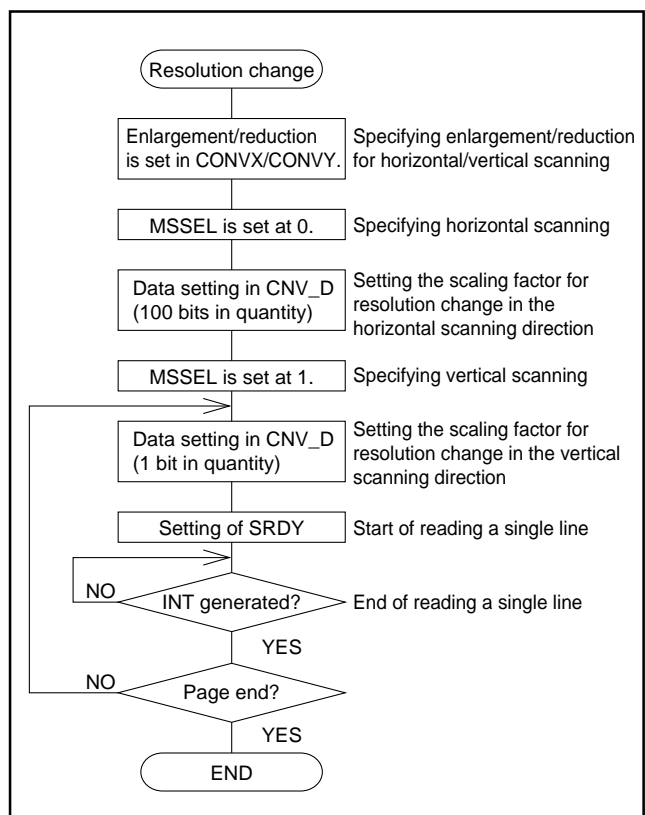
Resolution change

Enlargement/reduction is set in CONVX/CONVY.

Specifying enlargement/reduction for horizontal/vertical scanning

MSSEL is set at 0.

Specifying horizontal scanning

Data setting in CNV_D (100 bits in quantity)

Setting the scaling factor for resolution change in the horizontal scanning direction

MSSEL is set at 1.

Specifying vertical scanning

Data setting in CNV_D (1 bit in quantity)

Setting the scaling factor for resolution change in the vertical scanning direction

Setting of SRDY

Start of reading a single line

NO

INT generated?

End of reading a single line

YES

NO

Page end?

YES

END